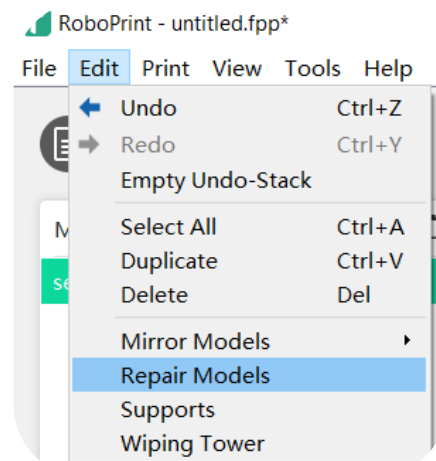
RoboPrint - untitled.fpp*

File Edit Print View Tools Help

Undo Ctrl+Z
Redo Ctrl+Y
Empty Undo-Stack

Select All Ctrl+A
Duplicate Ctrl+V
Delete Del

Mirror Models
Repair Models
Supports
Wiping Tower

M
se